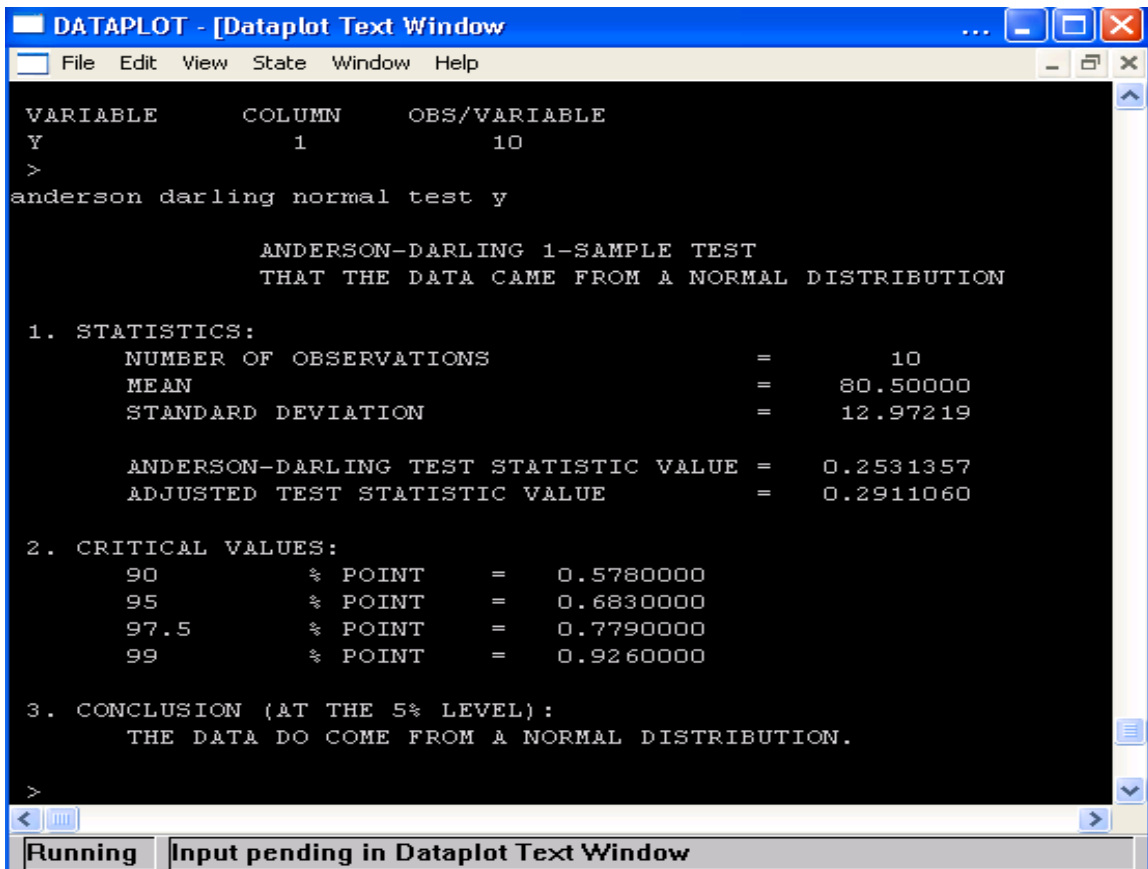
DATAPLOT - [Dataplot Text Window ...

File Edit View State Window Help

| VARIABLE | COLUMN | OBS/VARIABLE |
|---|---|---|
| Y | 1 | 10 |

>
anderson darling normal test y

ANDERSON-DARLING 1-SAMPLE TEST
THAT THE DATA CAME FROM A NORMAL DISTRIBUTION

1. STATISTICS:

| | | |
|---|---|---|
| NUMBER OF OBSERVATIONS | = | 10 |
| MEAN | = | 80.50000 |
| STANDARD DEVIATION | = | 12.97219 |
| ANDERSON-DARLING TEST STATISTIC VALUE | = | 0.2531357 |
| ADJUSTED TEST STATISTIC VALUE | = | 0.2911060 |

2. CRITICAL VALUES:

| | | | |
|---|---|---|---|
| 90 | % POINT | = | 0.5780000 |
| 95 | % POINT | = | 0.6830000 |
| 97.5 | % POINT | = | 0.7790000 |
| 99 | % POINT | = | 0.9260000 |

3. CONCLUSION (AT THE 5% LEVEL):
THE DATA DO COME FROM A NORMAL DISTRIBUTION.

>

Running | Input pending in Dataplot Text Window